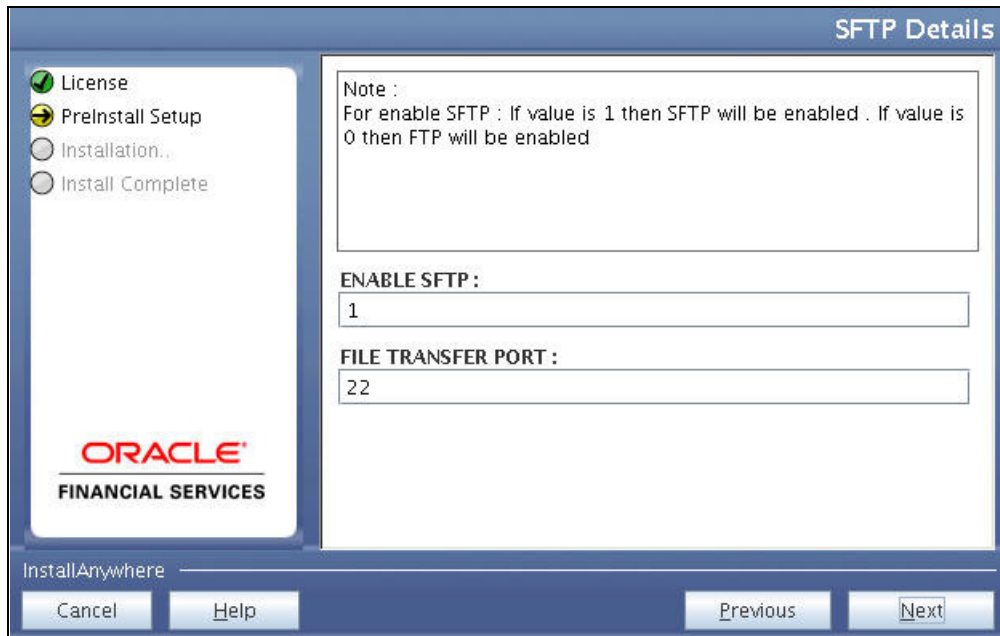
SFTP Details

License
PreInstall Setup
Installation..
Install Complete

ORACLE
FINANCIAL SERVICES

Note :
For enable SFTP : If value is 1 then SFTP will be enabled . If value is 0 then FTP will be enabled

ENABLE SFTP :
1

FILE TRANSFER PORT :
22

InstallAnywhere

Cancel
Help
Previous
Next